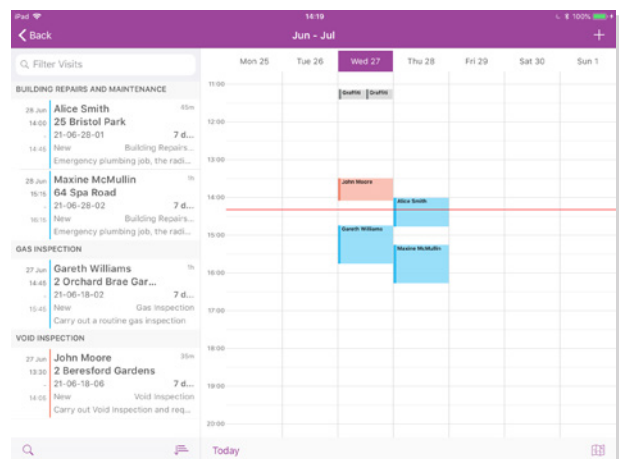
iPad 14:19 100%

Back Jun - Jul +

Filter Visits

BUILDING REPAIRS AND MAINTENANCE

28 Jun 14:00 - 14:45
Alice Smith 45m
25 Bristol Park
21-06-28-01 7 d...
New Building Repairs...
Emergency plumbing job, the radi...

28 Jun 15:15 - 16:15
Maxine McMullin 1h
64 Spa Road
21-06-28-02 7 d...
New Building Repairs...
Emergency plumbing job, the radi...

GAS INSPECTION

27 Jun 14:45 - 15:45
Gareth Williams 1h
2 Orchard Brae Gar...
21-06-18-02 7 d...
New Gas Inspection
Carry out a routine gas inspection

VOID INSPECTION

27 Jun 13:30 - 14:05
John Moore 35m
2 Beresford Gardens
21-06-18-06 7 d...
New Void Inspection
Carry out Void Inspection and req...

Mon 25 Tue 26 Wed 27 Thu 28 Fri 29 Sat 30 Sun 1

11:00
12:00
13:00
14:00
15:00
16:00
17:00
18:00
19:00
20:00

OneFM OneFM
John Moore
Alice Smith
Gareth Williams
Maxine McMullin

Today